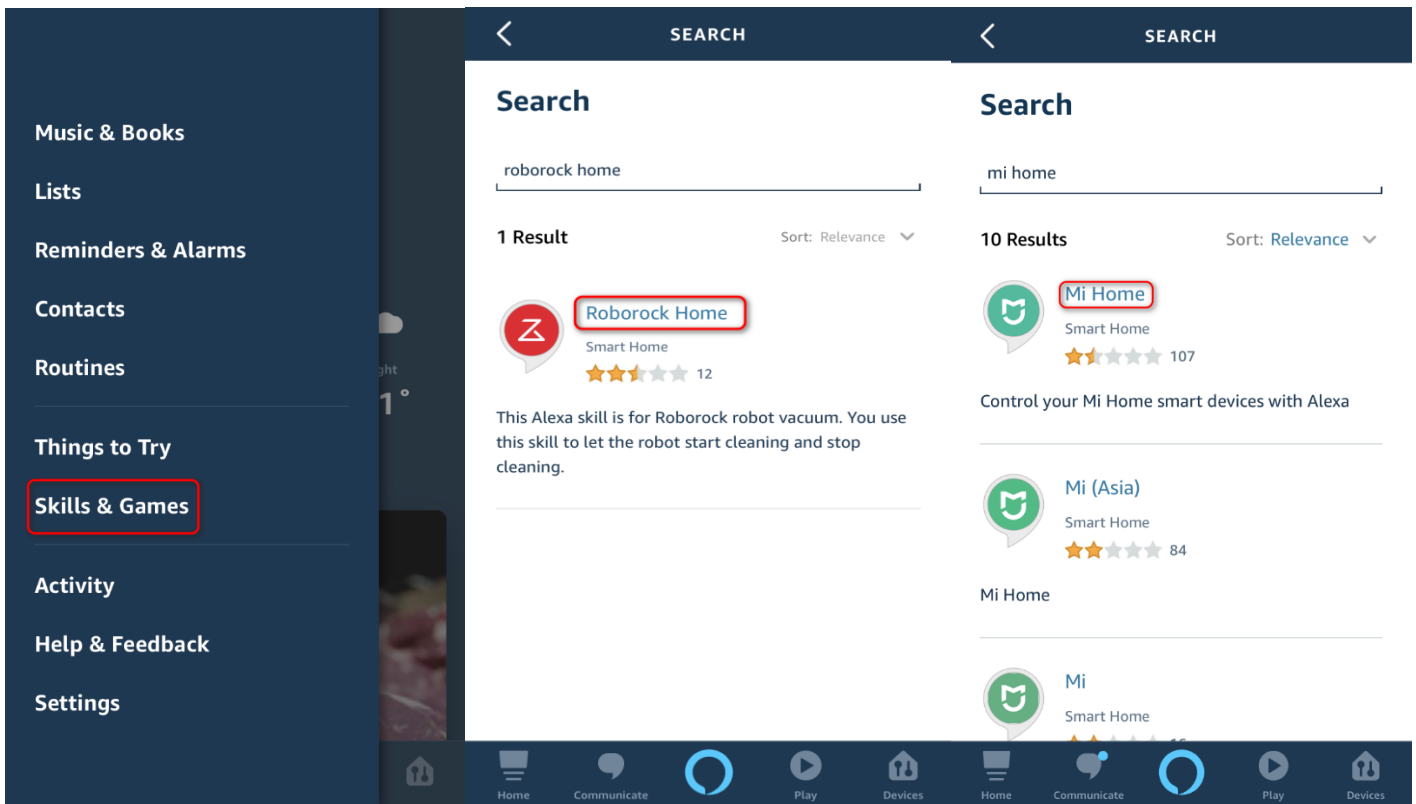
Music & Books

Lists

Reminders & Alarms

Contacts

Routines

Things to Try

Skills & Games

Activity

Help & Feedback

Settings

ght
1°

SEARCH

Search

roborock home

1 Result

Sort: Relevance

Roborock Home
Smart Home
12

This Alexa skill is for Roborock robot vacuum. You use this skill to let the robot start cleaning and stop cleaning.

Home Communicate Play Devices

SEARCH

Search

mi home

10 Results

Sort: Relevance

Mi Home
Smart Home
107

Control your Mi Home smart devices with Alexa

Mi (Asia)
Smart Home
84

Mi Home

Mi
Smart Home
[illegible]

Home Communicate Play Devices